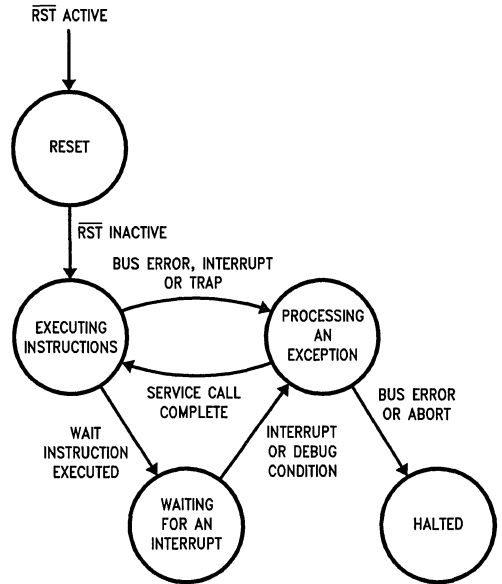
$\overline{\text{RST}}$ ACTIVE

RESET

$\overline{\text{RST}}$ INACTIVE

BUS ERROR, INTERRUPT OR TRAP

EXECUTING INSTRUCTIONS

PROCESSING AN EXCEPTION

SERVICE CALL COMPLETE

WAIT INSTRUCTION EXECUTED

INTERRUPT OR DEBUG CONDITION

BUS ERROR OR ABORT

WAITING FOR AN INTERRUPT

HALTED